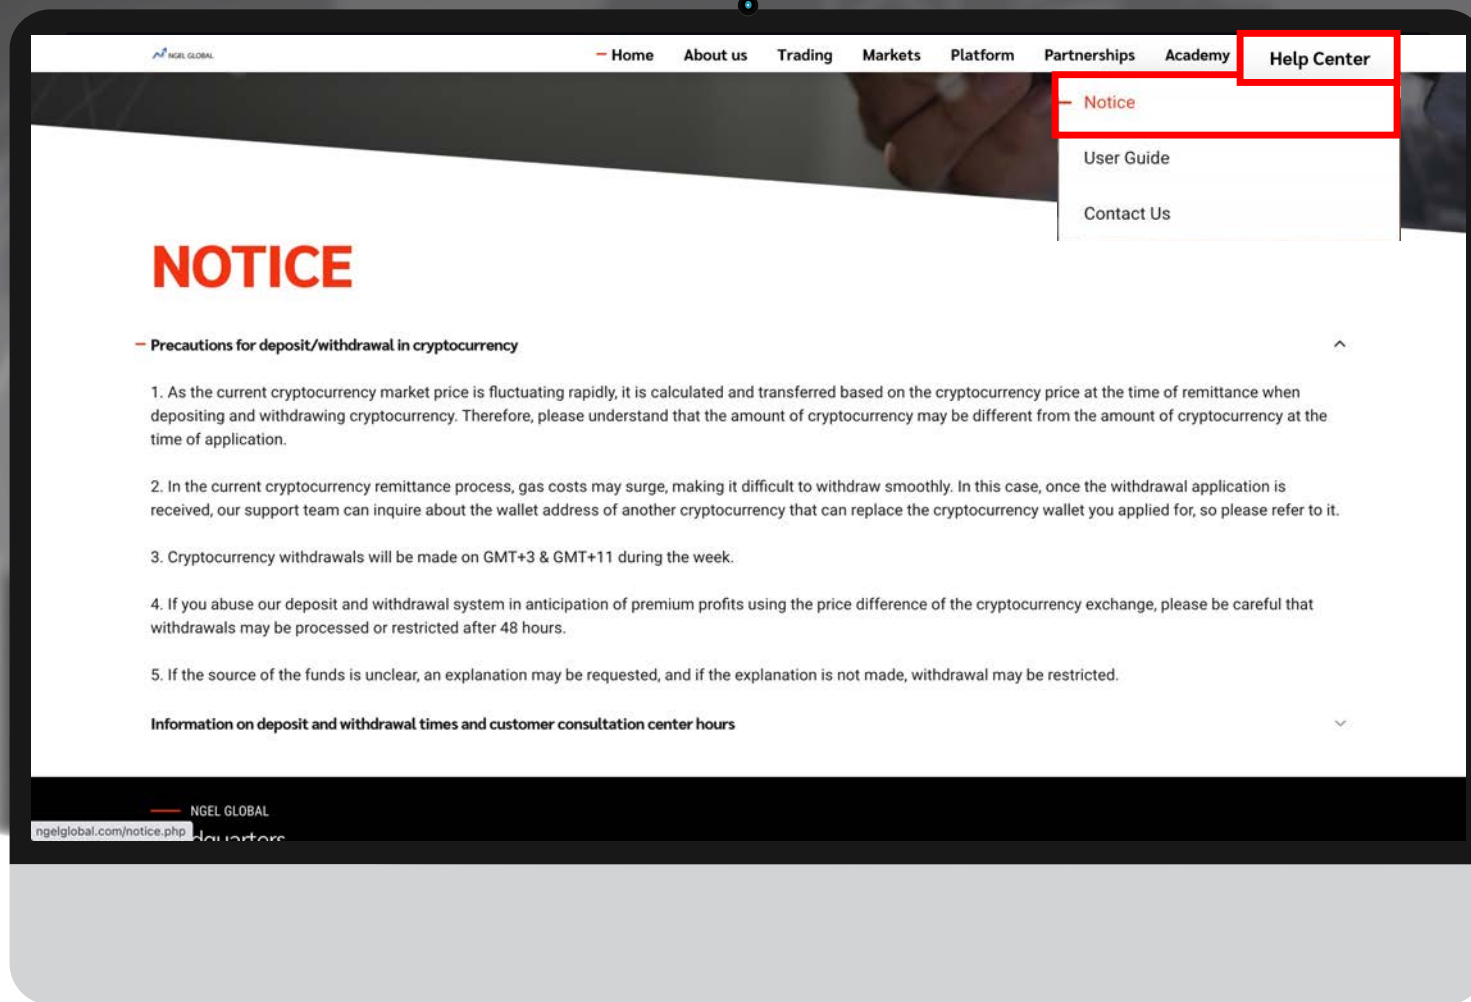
NGEL GLOBAL

Home About us Trading Markets Platform Partnerships Academy Help Center

Notice

User Guide

Contact Us

NOTICE

Precautions for deposit/withdrawal in cryptocurrency

1. As the current cryptocurrency market price is fluctuating rapidly, it is calculated and transferred based on the cryptocurrency price at the time of remittance when depositing and withdrawing cryptocurrency. Therefore, please understand that the amount of cryptocurrency may be different from the amount of cryptocurrency at the time of application.

2. In the current cryptocurrency remittance process, gas costs may surge, making it difficult to withdraw smoothly. In this case, once the withdrawal application is received, our support team can inquire about the wallet address of another cryptocurrency that can replace the cryptocurrency wallet you applied for, so please refer to it.

3. Cryptocurrency withdrawals will be made on GMT+3 & GMT+11 during the week.

4. If you abuse our deposit and withdrawal system in anticipation of premium profits using the price difference of the cryptocurrency exchange, please be careful that withdrawals may be processed or restricted after 48 hours.

5. If the source of the funds is unclear, an explanation may be requested, and if the explanation is not made, withdrawal may be restricted.

Information on deposit and withdrawal times and customer consultation center hours

NGEL GLOBAL

ngelglobal.com/notice.php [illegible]dquarters